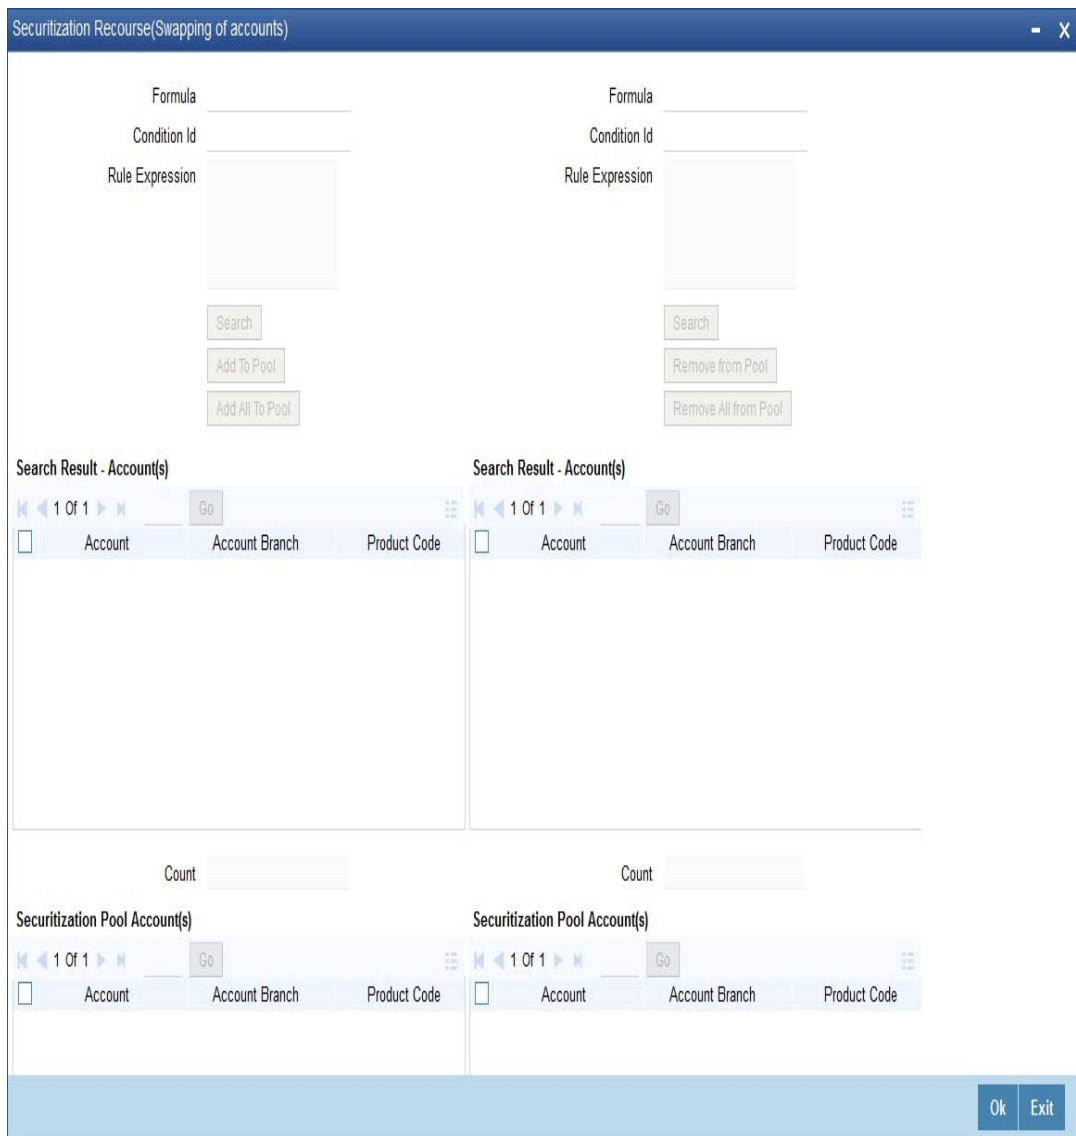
Securitization Recourse(Swapping of accounts)

Formula
Condition Id
Rule Expression

Search
Add To Pool
Add All To Pool

Formula
Condition Id
Rule Expression

Search
Remove from Pool
Remove All from Pool

Search Result - Account(s)

1 Of 1 Go

| | Account | Account Branch | Product Code |
|---|---|---|---|

Search Result - Account(s)

1 Of 1 Go

| | Account | Account Branch | Product Code |
|---|---|---|---|

Count

Count

Securitization Pool Account(s)

1 Of 1 Go

| | Account | Account Branch | Product Code |
|---|---|---|---|

Securitization Pool Account(s)

1 Of 1 Go

| | Account | Account Branch | Product Code |
|---|---|---|---|

Ok Exit